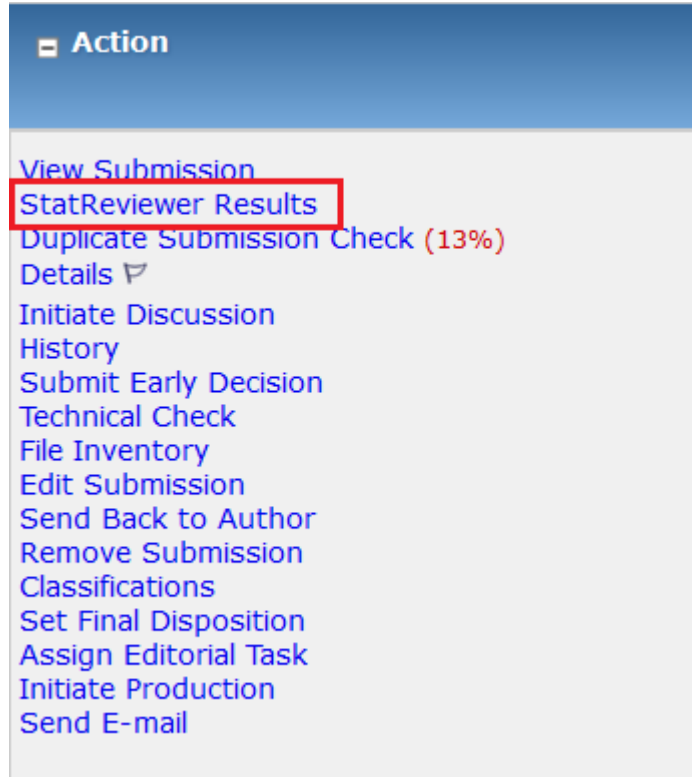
Action

View Submission
StatReviewer Results
Duplicate Submission Check (13%)
Details
Initiate Discussion
History
Submit Early Decision
Technical Check
File Inventory
Edit Submission
Send Back to Author
Remove Submission
Classifications
Set Final Disposition
Assign Editorial Task
Initiate Production
Send E-mail